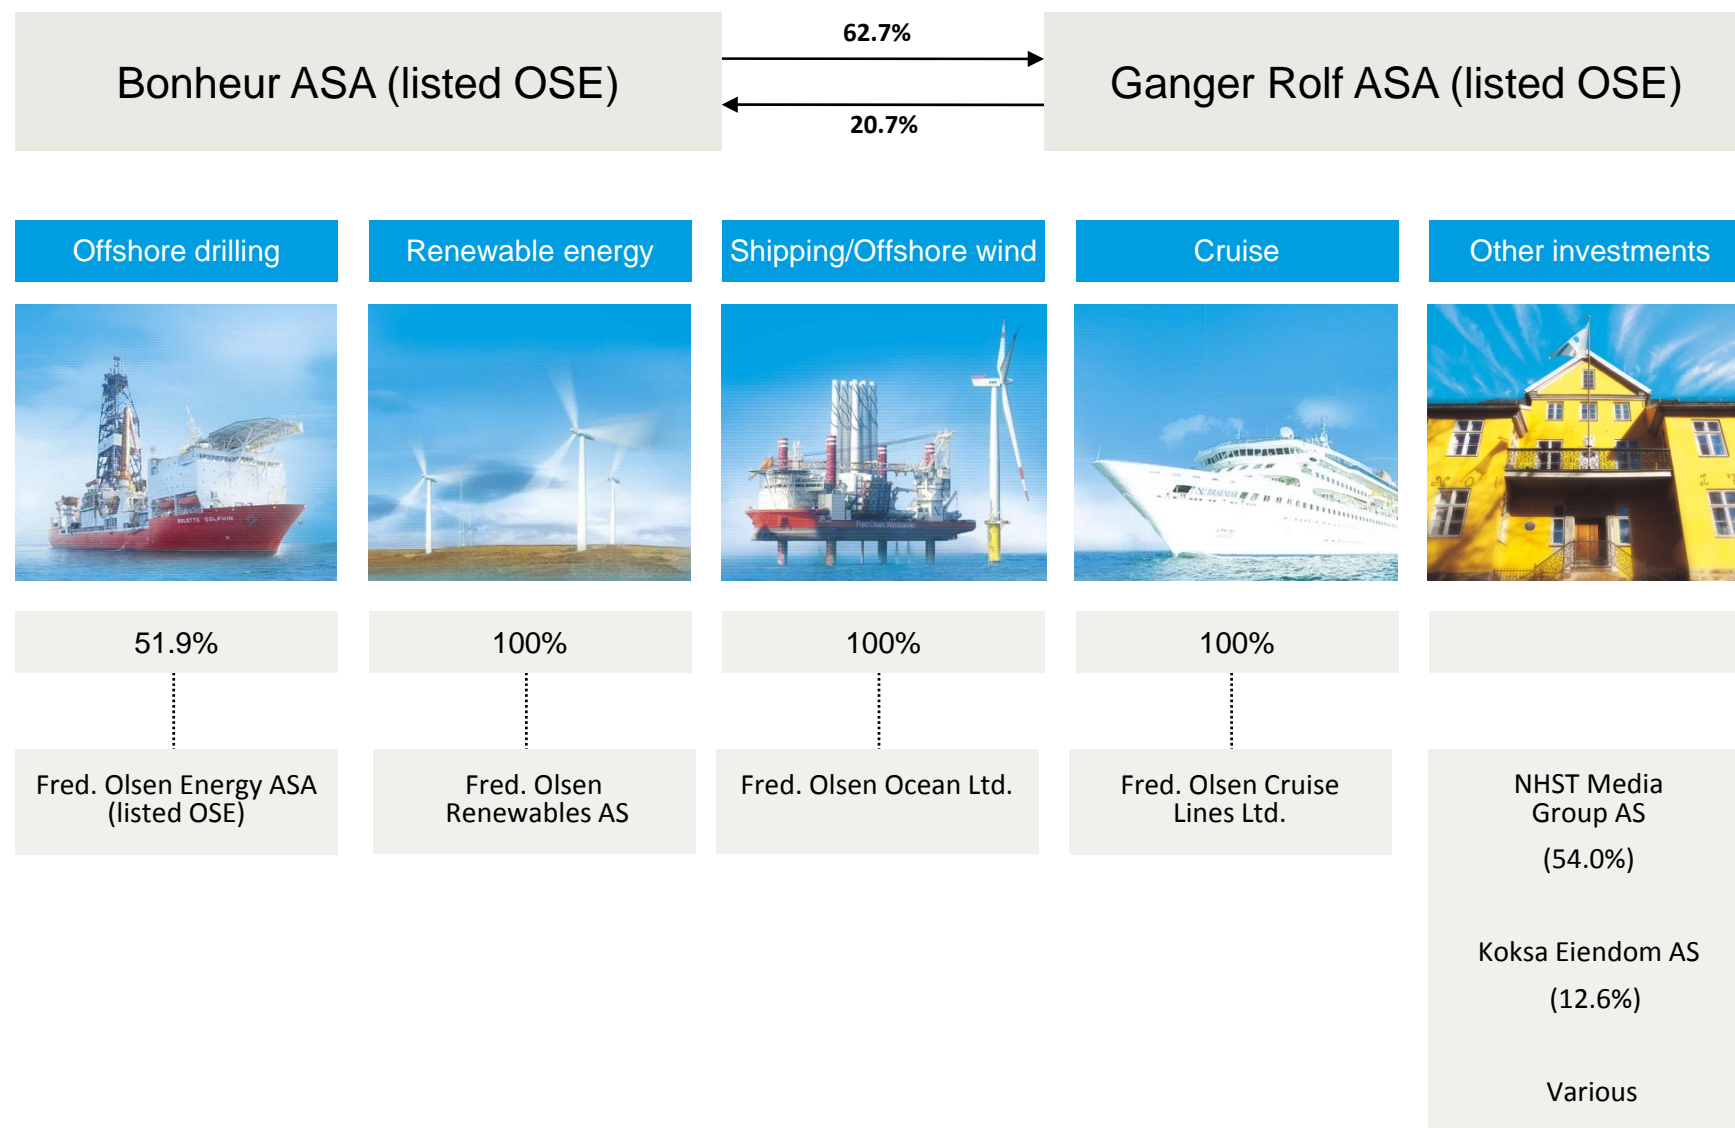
Bonheur ASA (listed OSE)

62.7%

20.7%

Ganger Rolf ASA (listed OSE)

Offshore drilling

Renewable energy

Shipping/Offshore wind

Cruise

Other investments

51.9%

100%

100%

100%

Fred. Olsen Energy ASA (listed OSE)

Fred. Olsen Renewables AS

Fred. Olsen Ocean Ltd.

Fred. Olsen Cruise Lines Ltd.

NHST Media Group AS

(54.0%)

Koksa Eiendom AS

(12.6%)

Various